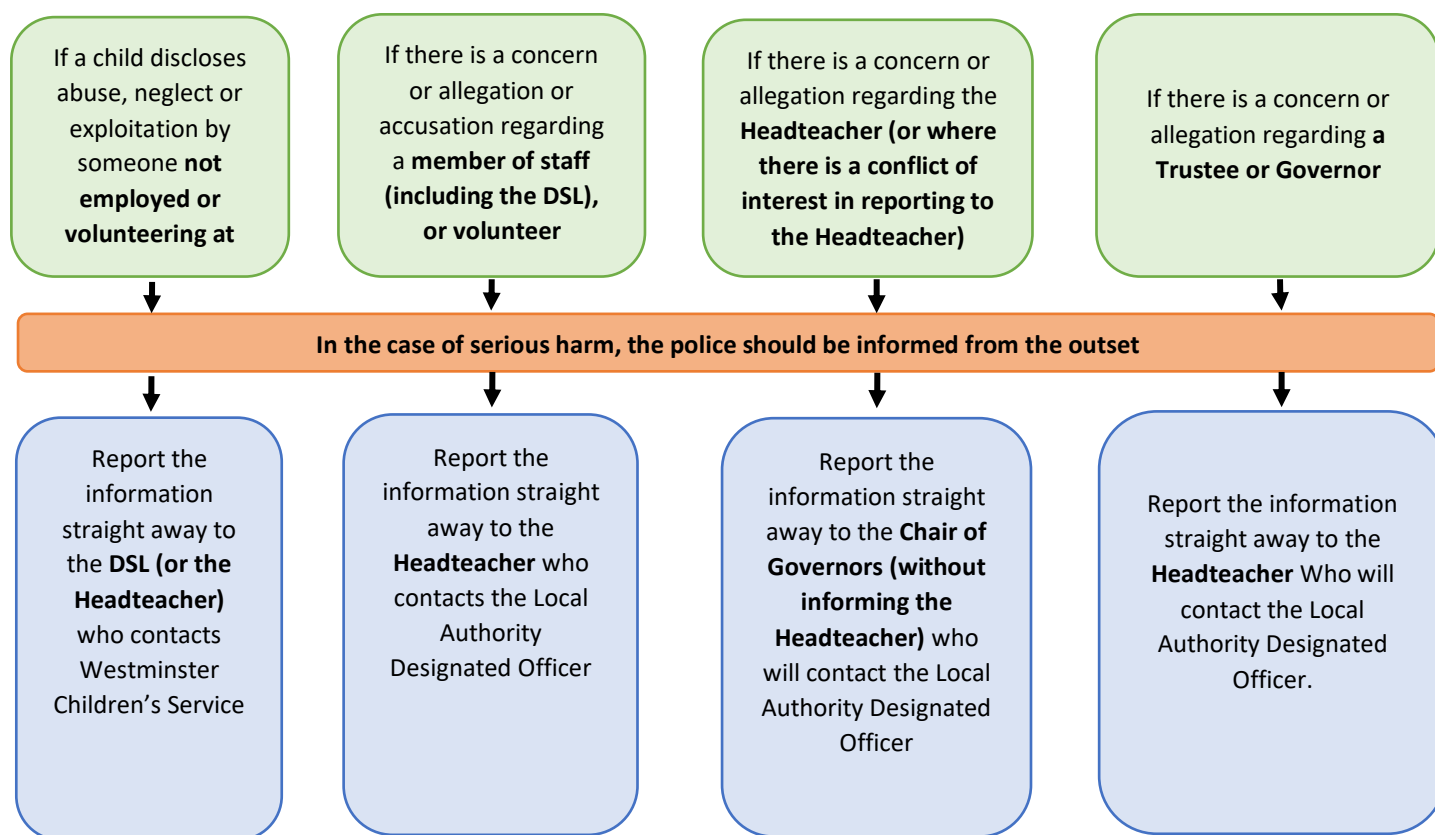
If a child discloses abuse, neglect or exploitation by someone not employed or volunteering at

If there is a concern or allegation or accusation regarding a member of staff (including the DSL), or volunteer

If there is a concern or allegation regarding the Headteacher (or where there is a conflict of interest in reporting to the Headteacher)

If there is a concern or allegation regarding a Trustee or Governor

In the case of serious harm, the police should be informed from the outset

Report the information straight away to the DSL (or the Headteacher) who contacts Westminster Children's Service

Report the information straight away to the Headteacher who contacts the Local Authority Designated Officer

Report the information straight away to the Chair of Governors (without informing the Headteacher) who will contact the Local Authority Designated Officer

Report the information straight away to the Headteacher Who will contact the Local Authority Designated Officer.